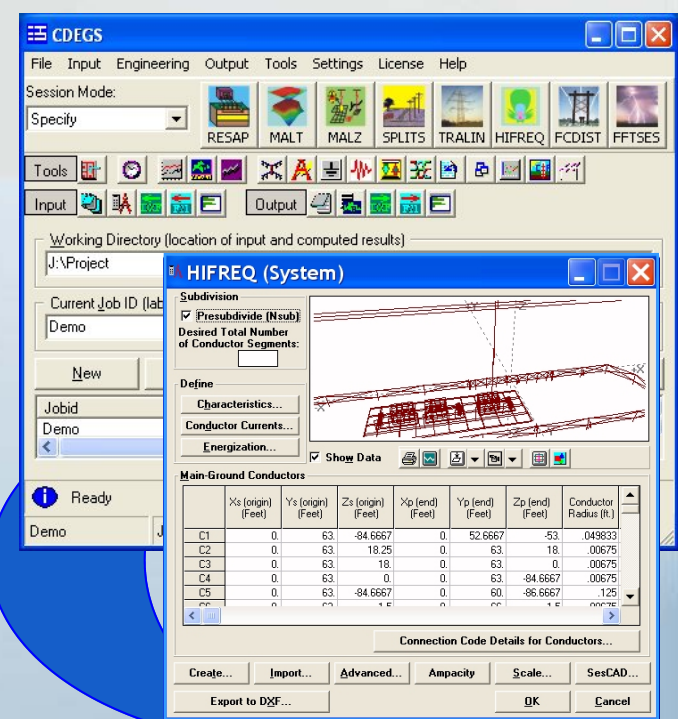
CDEGS

File Input Engineering Output Tools Settings License Help

Session Mode:

Specify

RESAP MALT MALZ SPLITS TRALIN HIFREQ FCDIST FFTSES

Tools

Input

Output

Working Directory (location of input and computed results)

J:\Project

Current Job ID (lab

Demo

New

Jobid

Demo

Ready

Demo

HIFREQ (System)

Subdivision

Presubdivide (Nsub)

Desired Total Number of Conductor Segments:

Define

Characteristics...

Conductor Currents...

Energization...

Show Data

Main-Ground Conductors

| | Xs (origin) (Feet) | Ys (origin) (Feet) | Zs (origin) (Feet) | Xp (end) (Feet) | Yp (end) (Feet) | Zp (end) (Feet) | Conductor Radius (ft.) |
|---|---|---|---|---|---|---|---|
| C1 | 0. | 63. | -84.6667 | 0. | 52.6667 | -53. | .049833 |
| C2 | 0. | 63. | 18.25 | 0. | 63. | 18. | .00675 |
| C3 | 0. | 63. | 18. | 0. | 63. | 0. | .00675 |
| C4 | 0. | 63. | 0. | 0. | 63. | -84.6667 | .00675 |
| C5 | 0. | 63. | -84.6667 | 0. | 60. | -86.6667 | .125 |

Connection Code Details for Conductors...

Create... Import... Advanced... Ampacity Scale... SesCAD...

Export to DXF... OK Cancel